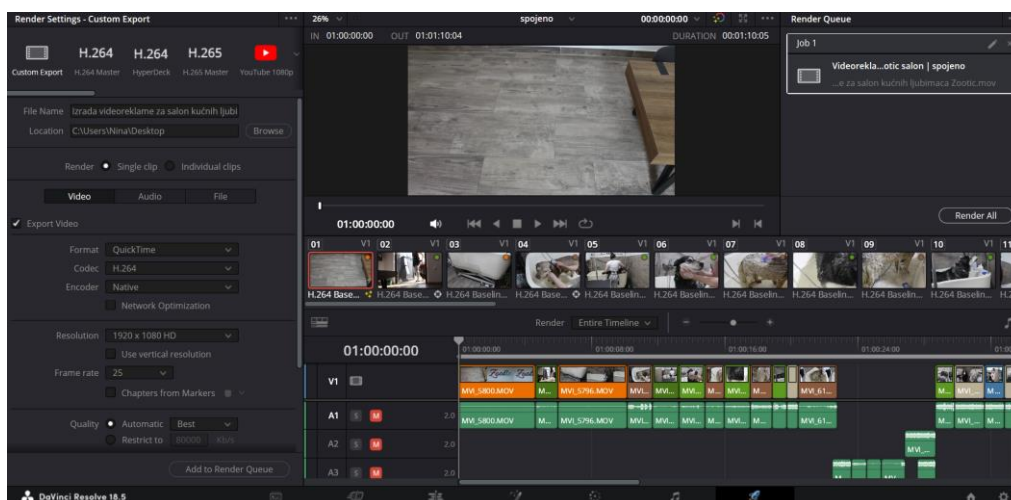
Render Settings - Custom Export

H.264 H.264 H.265
Custom Export H.264 Master HyperDeck H.265 Master YouTube 1080p

File Name Izrada videoreklame za salon kućnih ljubi
Location C:\Users\Nina\Desktop Browse

Render Single clip Individual clips

Video Audio File

Export Video

Format QuickTime
Codec H.264
Encoder Native
Network Optimization

Resolution 1920 x 1080 HD
Use vertical resolution

Frame rate 25
Chapters from Markers

Quality Automatic Best
Restrict to 80000 Kb/s

Add to Render Queue

26% spojeno 00:00:00:00
IN 01:00:00:00 OUT 01:01:10:04 DURATION 00:01:10:05

01:00:00:00

01 V1 02 V1 03 V1 04 V1 05 V1 06 V1 07 V1 08 V1 09 V1 10 V1 11
H.264 Base... H.264 Base... H.264 Baselin... H.264 Base... H.264 Baselin... H.264 Baselin... H.264 Baselin... H.264 Baselin... H.264 Baselin... H.264 Baselin...

Render Entire Timeline

01:00:00:00
01:00:00:00 01:00:08:00 01:00:16:00 01:00:24:00

V1
MVI_5800.MOV M... MVI_5796.MOV MVI... MVI... MVI... M... MVI... M... MVI_61...
A1 S M 2.0 MVI_5800.MOV M... MVI_5796.MOV MVI... MVI... MVI... M... MVI... M... MVI_61... M... MVI_... M...
A2 S M 2.0 MVI_...
A3 S M 2.0

Render Queue
Job 1
Videorekla...otic salon | spojeno
...e za salon kućnih ljubimaca Zootic.mov

Render All

DaVinci Resolve 18.5